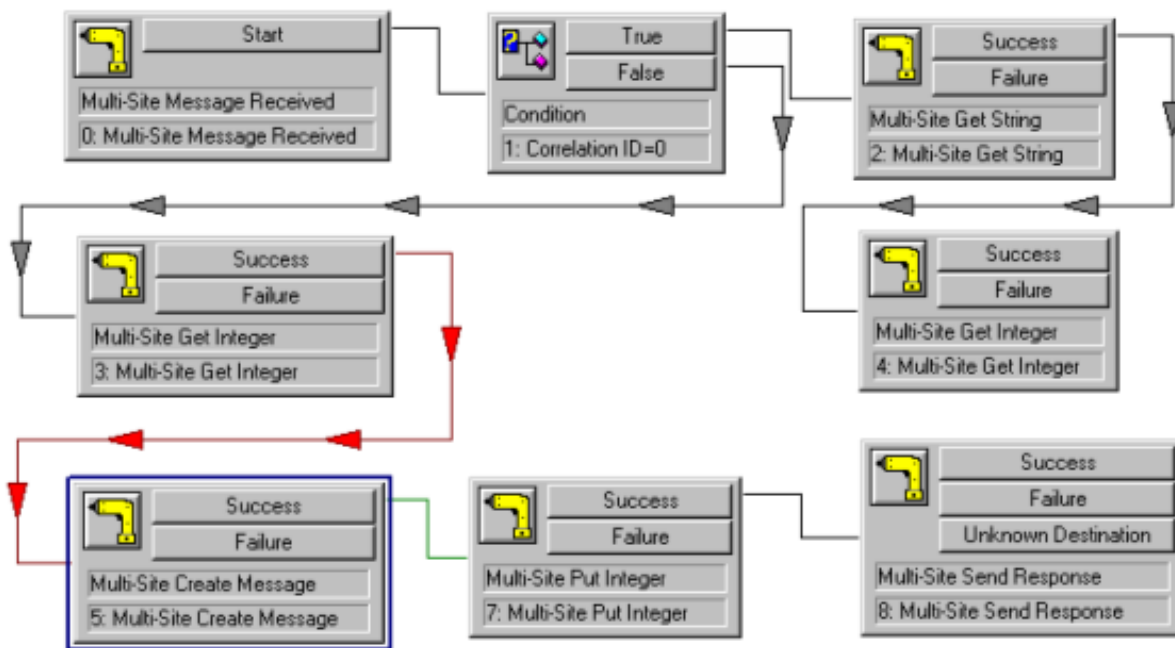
Start

Multi-Site Message Received

0: Multi-Site Message Received

True

False

Condition

1: Correlation ID=0

Success

Failure

Multi-Site Get String

2: Multi-Site Get String

Success

Failure

Multi-Site Get Integer

3: Multi-Site Get Integer

Success

Failure

Multi-Site Get Integer

4: Multi-Site Get Integer

Success

Failure

Multi-Site Create Message

5: Multi-Site Create Message

Success

Failure

Multi-Site Put Integer

7: Multi-Site Put Integer

Success

Failure

Unknown Destination

Multi-Site Send Response

8: Multi-Site Send Response